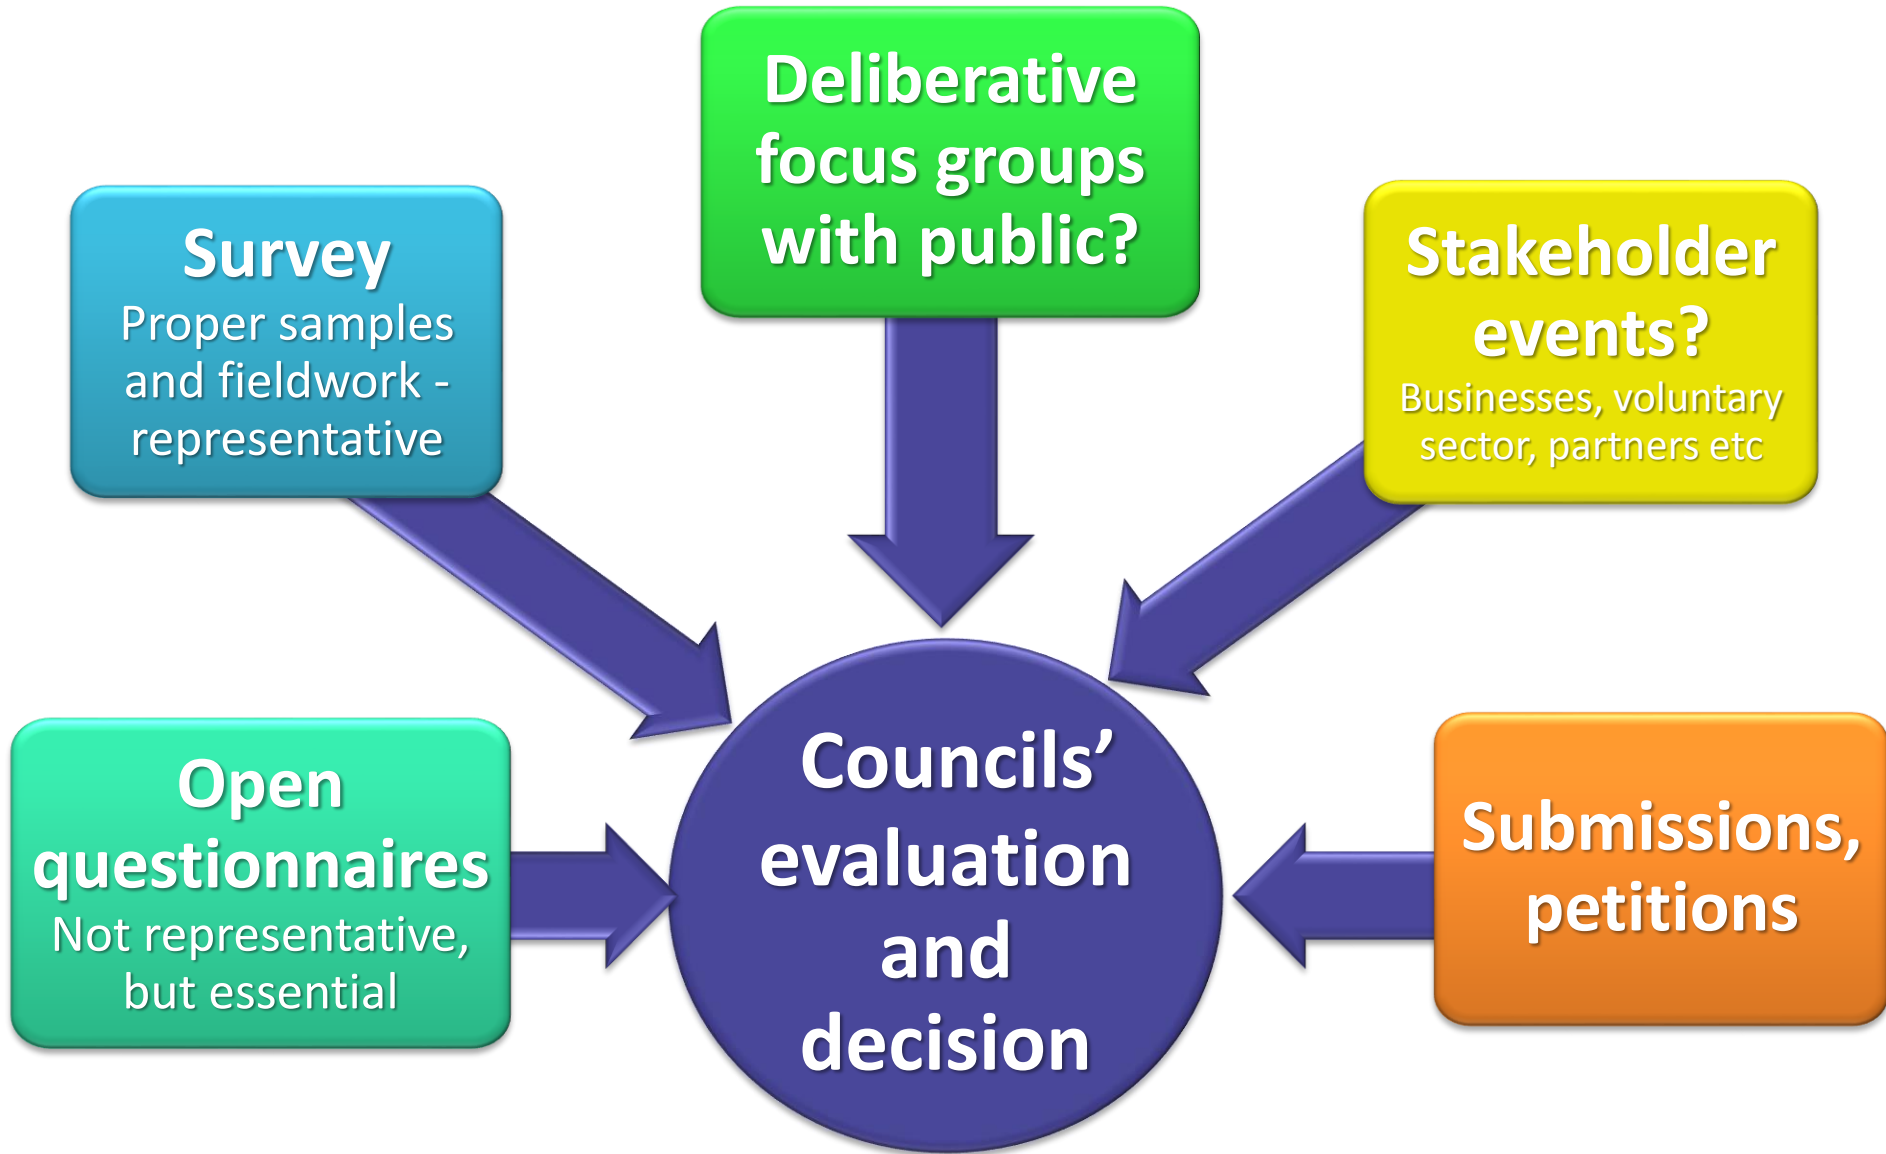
Deliberative focus groups with public?

Survey
Proper samples and fieldwork - representative

Stakeholder events?
Businesses, voluntary sector, partners etc

Open questionnaires
Not representative, but essential

Councils' evaluation and decision

Submissions, petitions